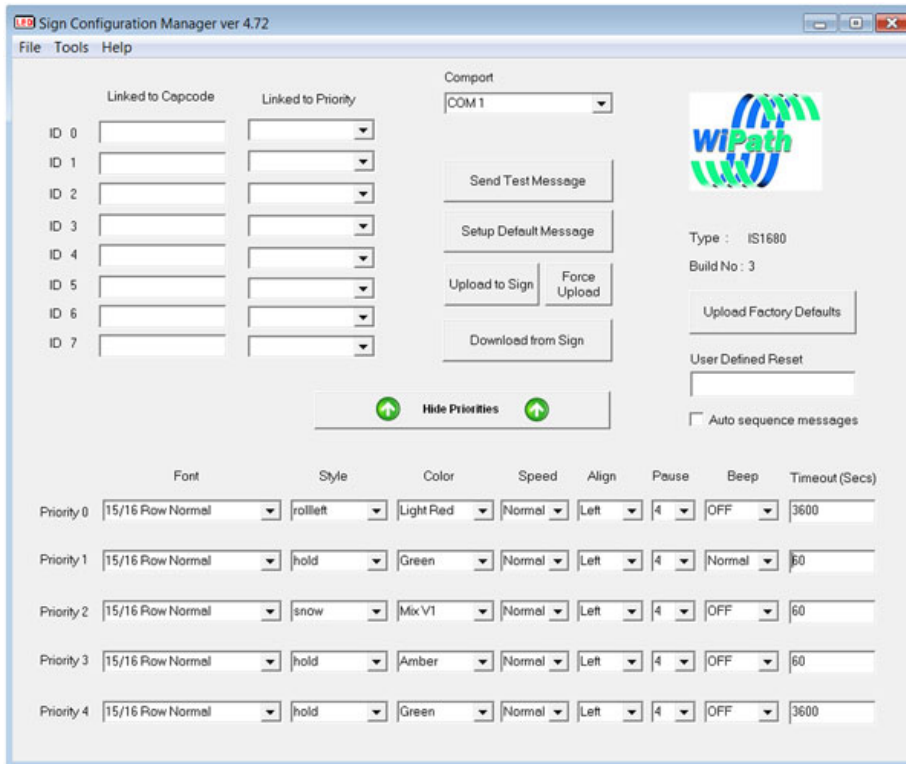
LED Sign Configuration Manager ver 4.72

File Tools Help

Linked to Capcode Linked to Priority

ID 0
ID 1
ID 2
ID 3
ID 4
ID 5
ID 6
ID 7

Comport
COM 1

Send Test Message
Setup Default Message
Upload to Sign
Force Upload
Download from Sign

WiPath

Type : IS1680
Build No : 3

Upload Factory Defaults

User Defined Reset

Auto sequence messages

Hide Priorities

| | Font | Style | Color | Speed | Align | Pause | Beep | Timeout (Secs) |
|---|---|---|---|---|---|---|---|---|
| Priority 0 | 15/16 Row Normal | rollleft | Light Red | Normal | Left | 4 | OFF | 3600 |
| Priority 1 | 15/16 Row Normal | hold | Green | Normal | Left | 4 | Normal | 60 |
| Priority 2 | 15/16 Row Normal | snow | Mix V1 | Normal | Left | 4 | OFF | 60 |
| Priority 3 | 15/16 Row Normal | hold | Amber | Normal | Left | 4 | OFF | 60 |
| Priority 4 | 15/16 Row Normal | hold | Green | Normal | Left | 4 | OFF | 3600 |